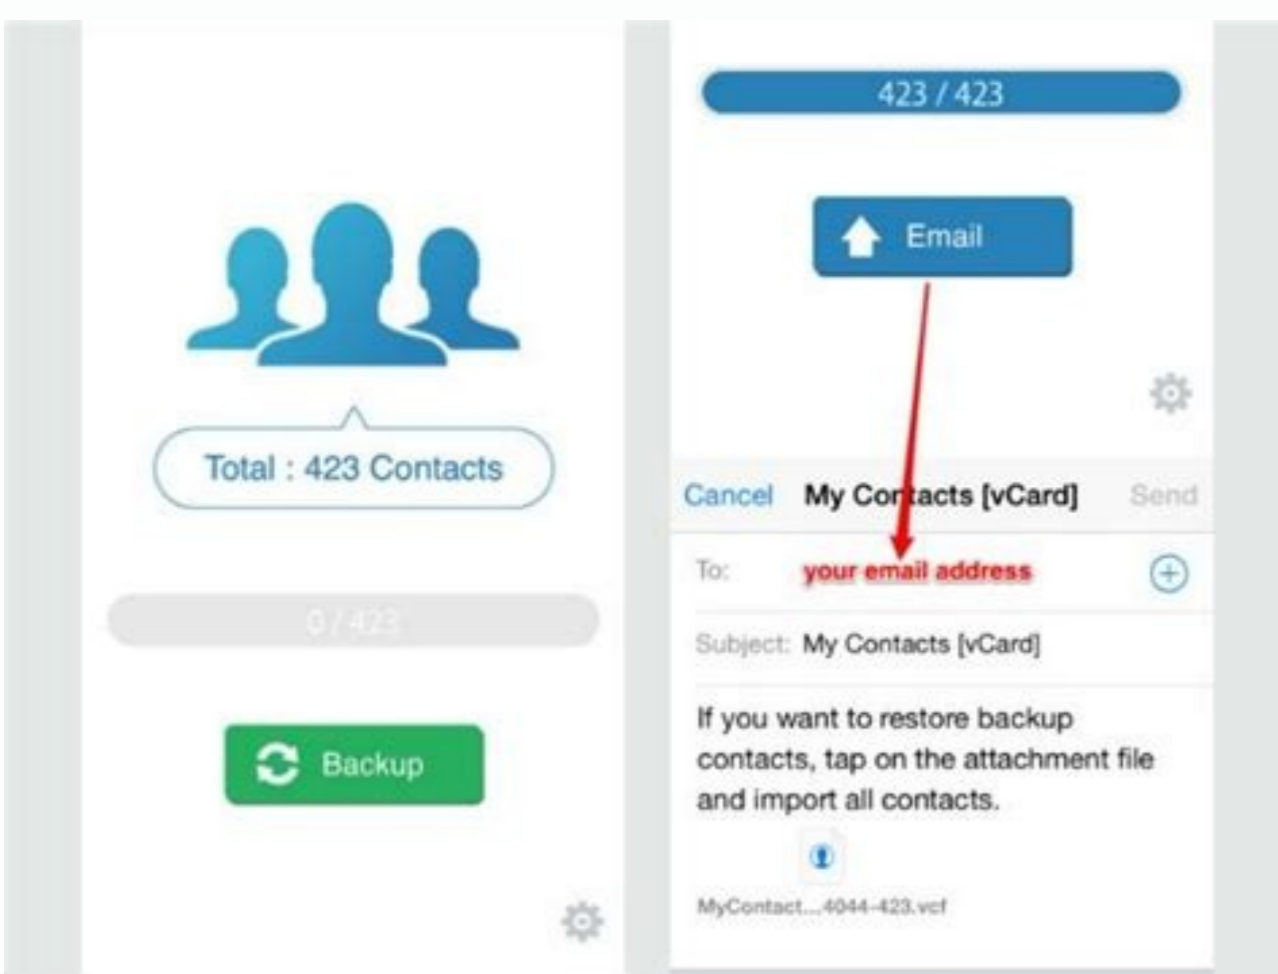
Total : 423 Contacts

0 / 423

Backup

423 / 423

Email

Cancel My Contacts [vCard] Send

To: your email address

Subject: My Contacts [vCard]

If you want to restore backup contacts, tap on the attachment file and import all contacts.

MyContact...4044-423.vcf